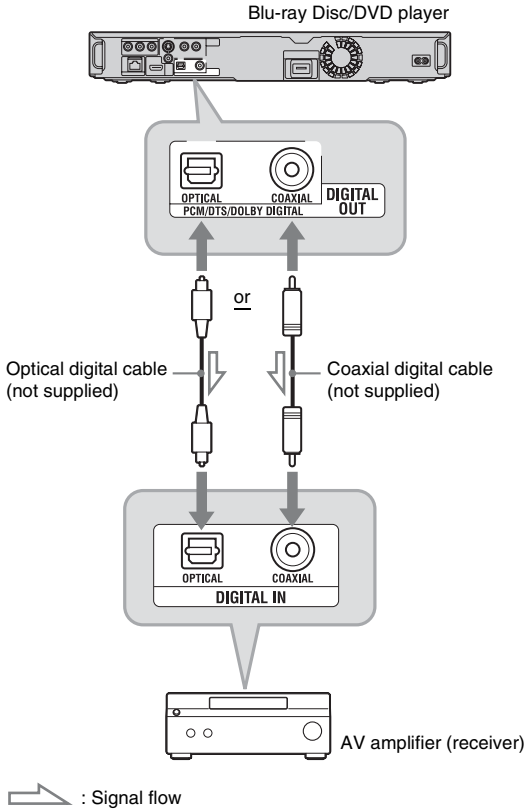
Blu-ray Disc/DVD player

OPTICAL
COAXIAL
PCM/DTS/DOLBY DIGITAL
DIGITAL OUT

or

Optical digital cable (not supplied)

Coaxial digital cable (not supplied)

OPTICAL
COAXIAL
DIGITAL IN

AV amplifier (receiver)

: Signal flow